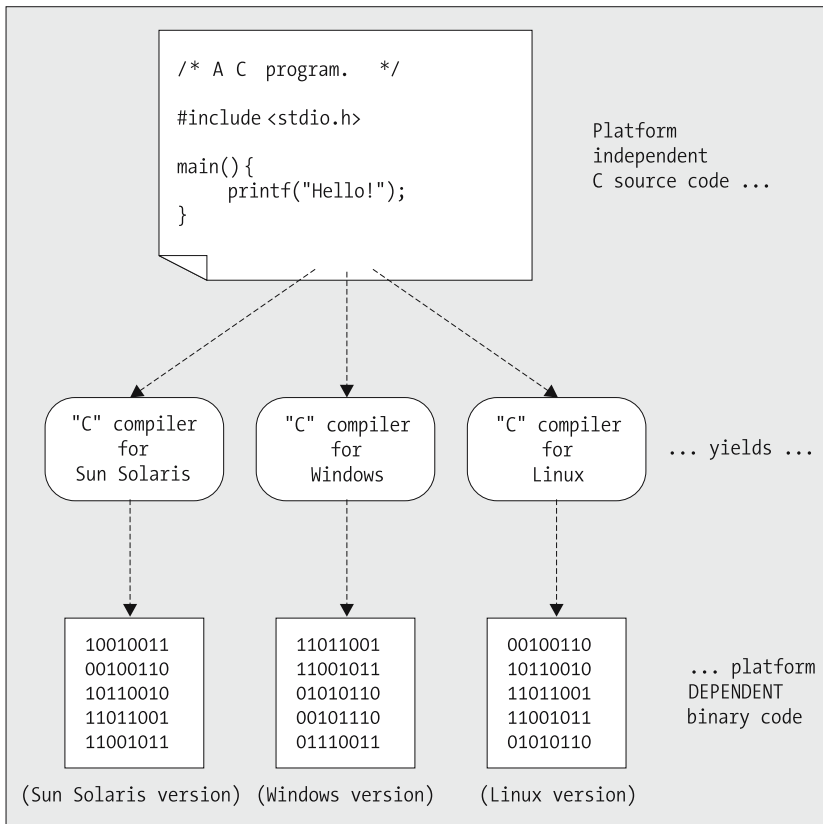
/* A C program. */

#include <stdio.h>

main() {
printf("Hello!");
}

Platform independent C source code ...

"C" compiler for Sun Solaris

"C" compiler for Windows

"C" compiler for Linux

... yields ...

10010011
00100110
10110010
11011001
11001011

11011001
11001011
01010110
00101110
01110011

00100110
10110010
11011001
11001011
01010110

... platform DEPENDENT binary code

(Sun Solaris version) (Windows version) (Linux version)